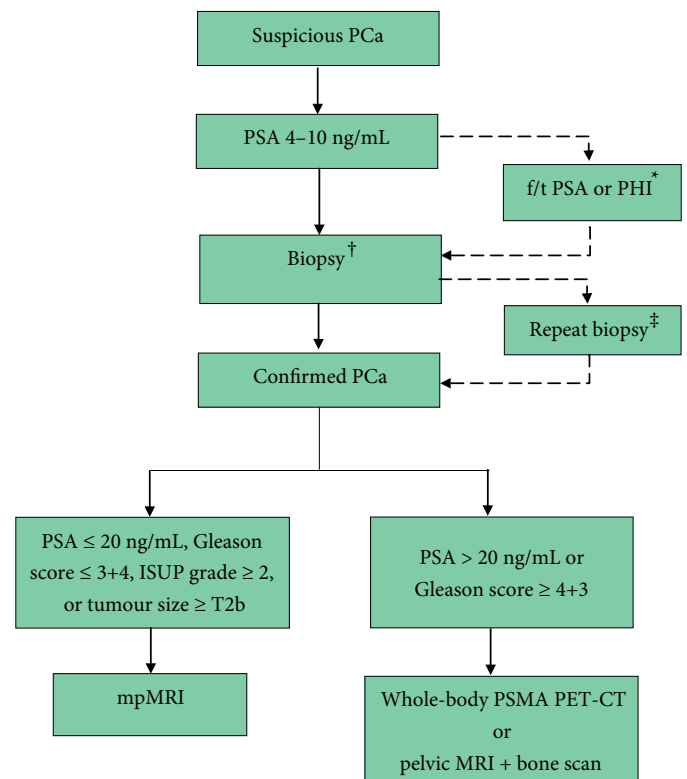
Suspicious PCa

PSA 4–10 ng/mL

f/t PSA or PHI*

Biopsy†

Repeat biopsy‡

Confirmed PCa

PSA ≤ 20 ng/mL, Gleason score ≤ 3+4, ISUP grade ≥ 2, or tumour size ≥ T2b

PSA > 20 ng/mL or Gleason score ≥ 4+3

mpMRI

Whole-body PSMA PET-CT or pelvic MRI + bone scan